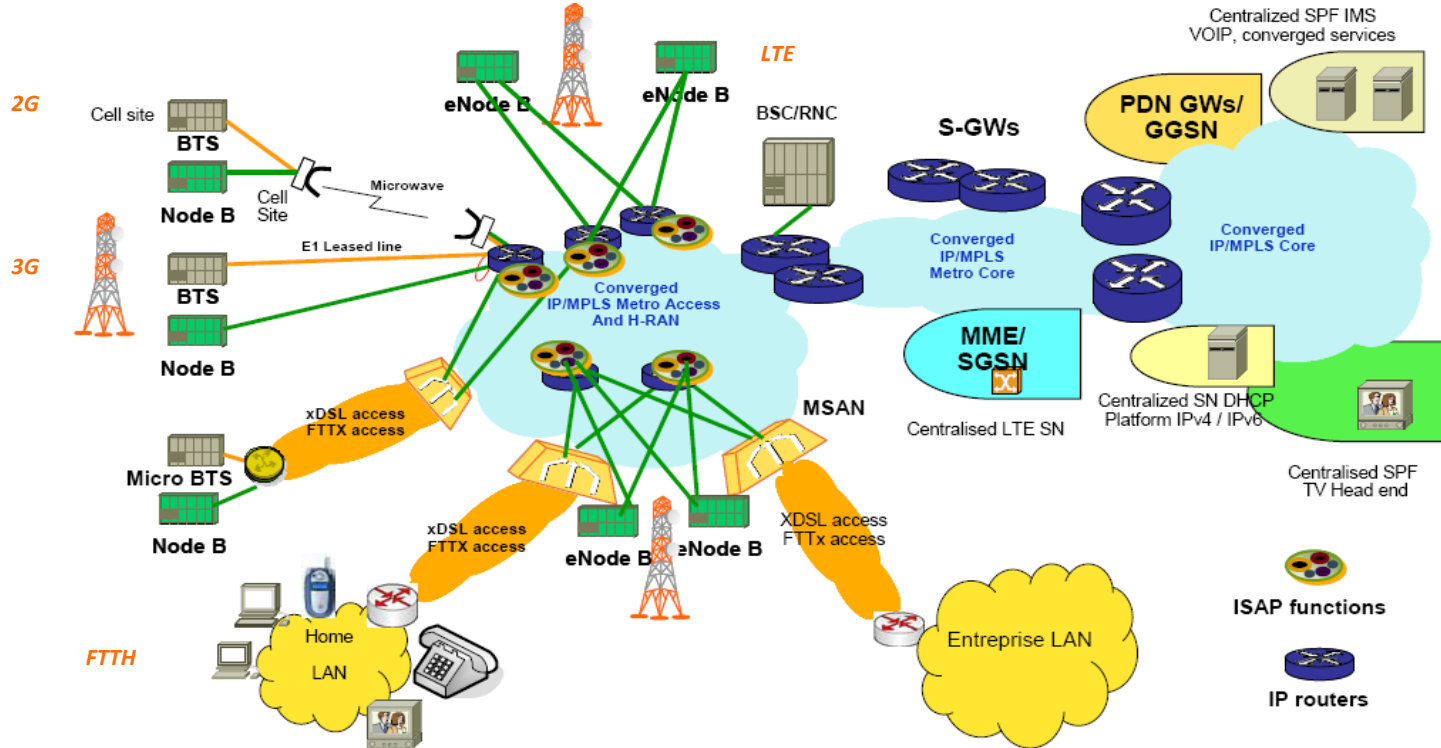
Centralized SPF IMS
VOIP, converged services

LTE

2G

Cell site

BTS

Node B

Cell Site

Microwave

eNode B

eNode B

BSC/RNC

S-GWs

PDN GWs/ GGSN

Converged IP/MPLS Core

Converged IP/MPLS Metro Core

3G

E1 Leased line

BTS

Node B

Converged IP/MPLS Metro Access And H-RAN

MME/ SGSN

Centralised LTE SN

Centralized SN DHCP Platform IPv4 / IPv6

MSAN

xDSL access FTTX access

Micro BTS

Node B

xDSL access FTTX access

eNode B

eNode B

XDSL access FTTx access

Centralised SPF TV Head end

ISAP functions

IP routers

Home LAN

FTTH

Entreprise LAN